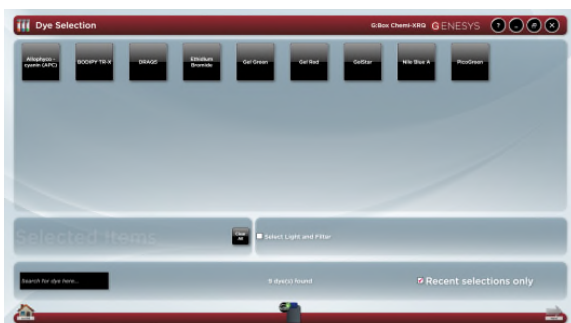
Dye Selection

G:Box Chemi-XRQ GENESYS

?

Allophycocyanin (APC)

BODIPY TR-X

DRAQ5

Ethidium Bromide

Gel Green

Gel Red

GelStar

Nile Blue A

PicoGreen

Selected Items

Clear All

Select Light and Filter

Search for dye here...

9 dye(s) found

Recent selections only